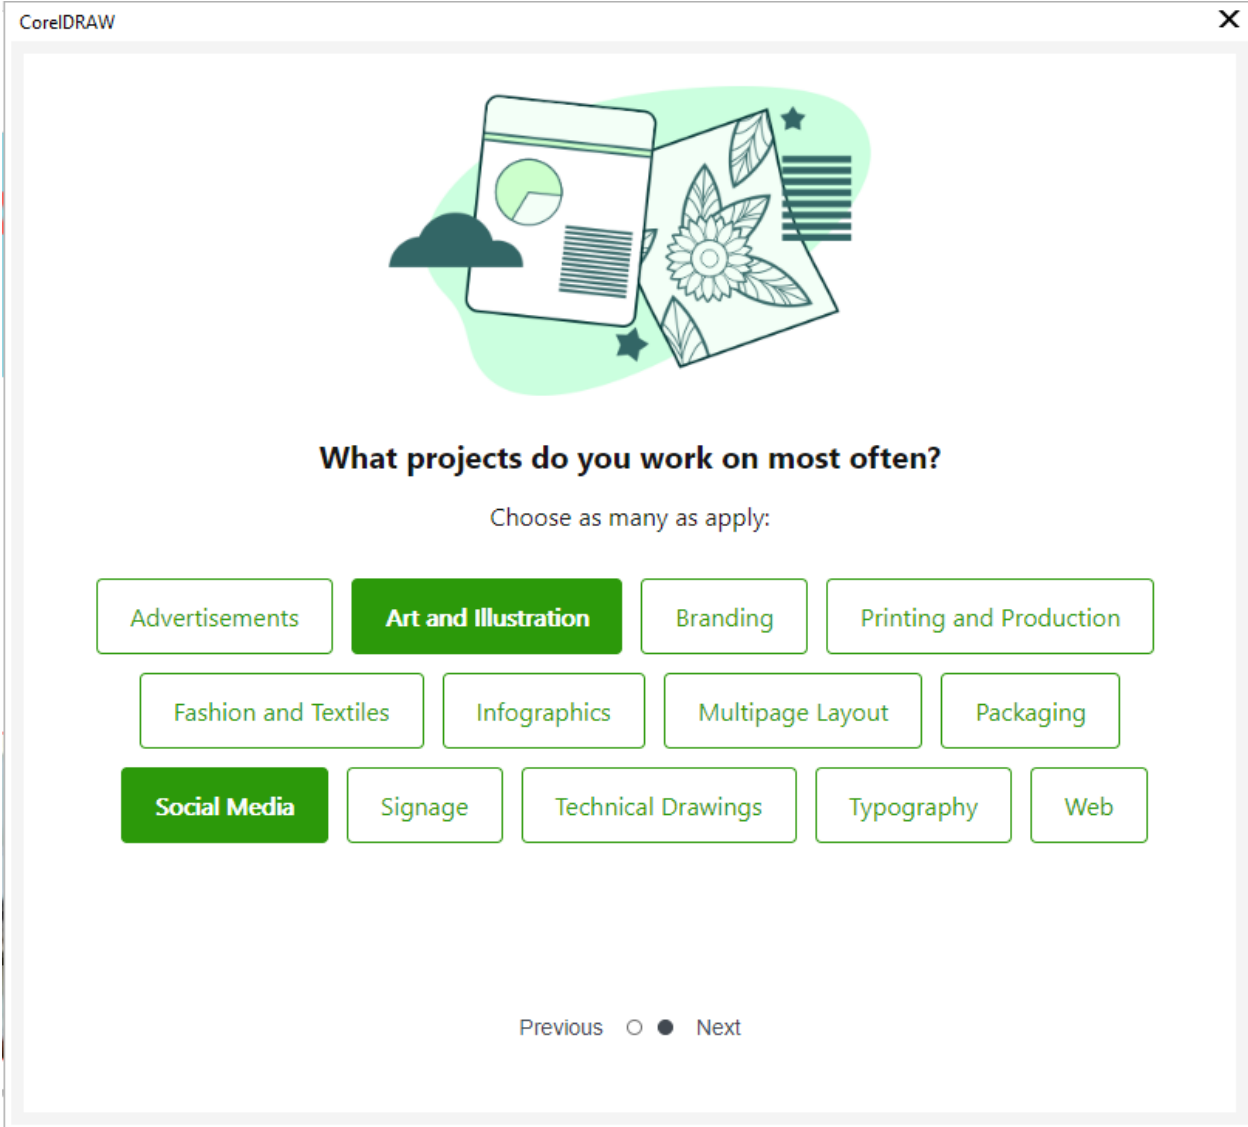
CorelDRAW

What projects do you work on most often?

Choose as many as apply:

Advertisements
Art and Illustration
Branding
Printing and Production
Fashion and Textiles
Infographics
Multipage Layout
Packaging
Social Media
Signage
Technical Drawings
Typography
Web

Previous
Next